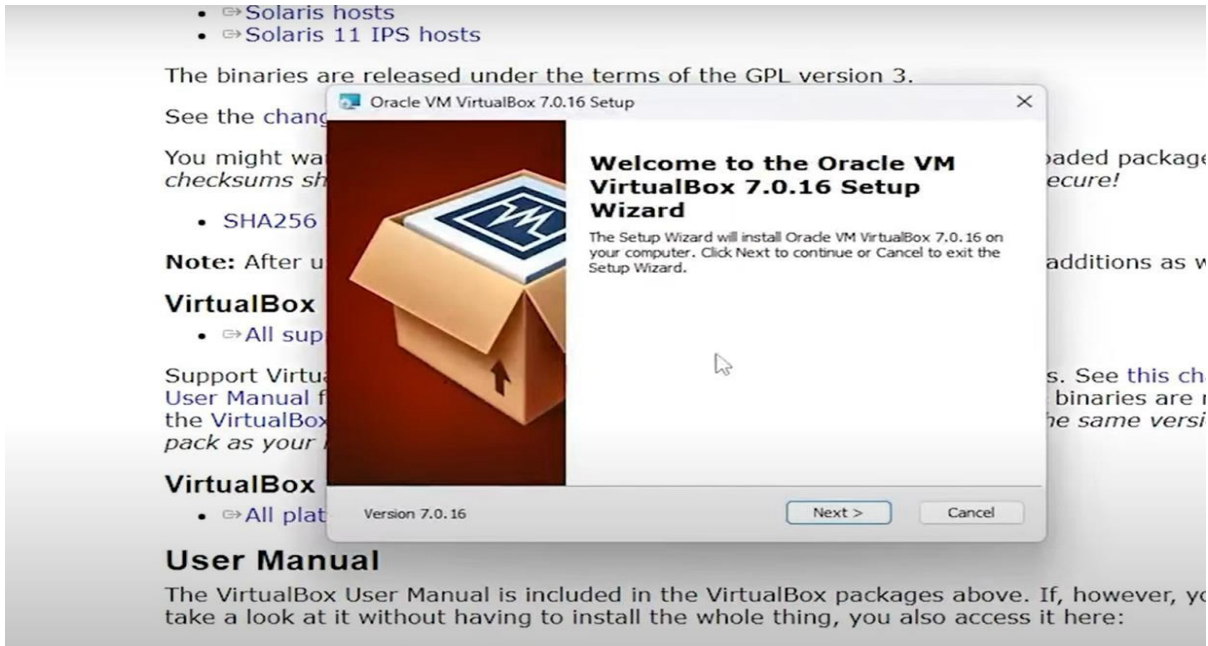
• ⇒Solaris hosts
• ⇒Solaris 11 IPS hosts

The binaries are released under the terms of the GPL version 3.

See the chang

You might wa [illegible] oaded package checksums sh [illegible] ecure!

• SHA256

Note: After u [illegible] additions as w

VirtualBox

• ⇒All sup

Support Virtu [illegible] s. See this ch User Manual f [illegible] binaries are the VirtualBox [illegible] he same versi pack as your

VirtualBox

• ⇒All plat

Oracle VM VirtualBox 7.0.16 Setup

×

Welcome to the Oracle VM VirtualBox 7.0.16 Setup Wizard

The Setup Wizard will install Oracle VM VirtualBox 7.0.16 on your computer. Click Next to continue or Cancel to exit the Setup Wizard.

Version 7.0.16

Next >

Cancel

User Manual

The VirtualBox User Manual is included in the VirtualBox packages above. If, however, yo take a look at it without having to install the whole thing, you also access it here: